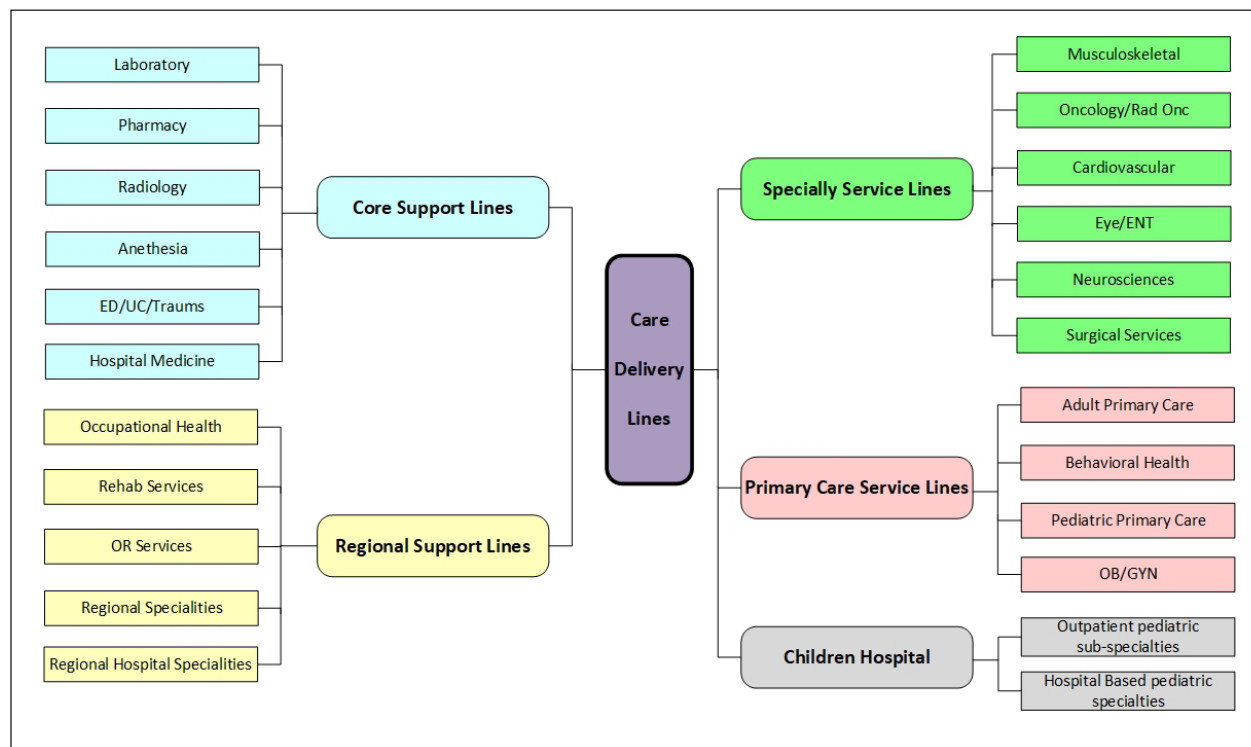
Laboratory

Pharmacy

Radiology

Anethesia

ED/UC/Traums

Hospital Medicine

Core Support Lines

Occupational Health

Rehab Services

OR Services

Regional Specialities

Regional Hospital Specialities

Regional Support Lines

Care Delivery Lines

Specially Service Lines

Musculoskeletal

Oncology/Rad Onc

Cardiovascular

Eye/ENT

Neurosciences

Surgical Services

Primary Care Service Lines

Adult Primary Care

Behavioral Health

Pediatric Primary Care

OB/GYN

Children Hospital

Outpatient pediatric sub-specialties

Hospital Based pediatric specialties